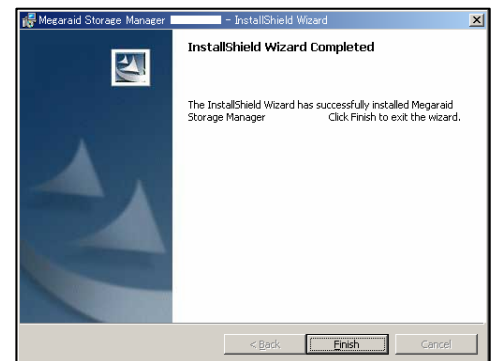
Megaraid Storage Manager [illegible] - InstallShield Wizard

InstallShield Wizard Completed

The InstallShield Wizard has successfully installed Megaraid Storage Manager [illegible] Click Finish to exit the wizard.

< Back
Finish
Cancel